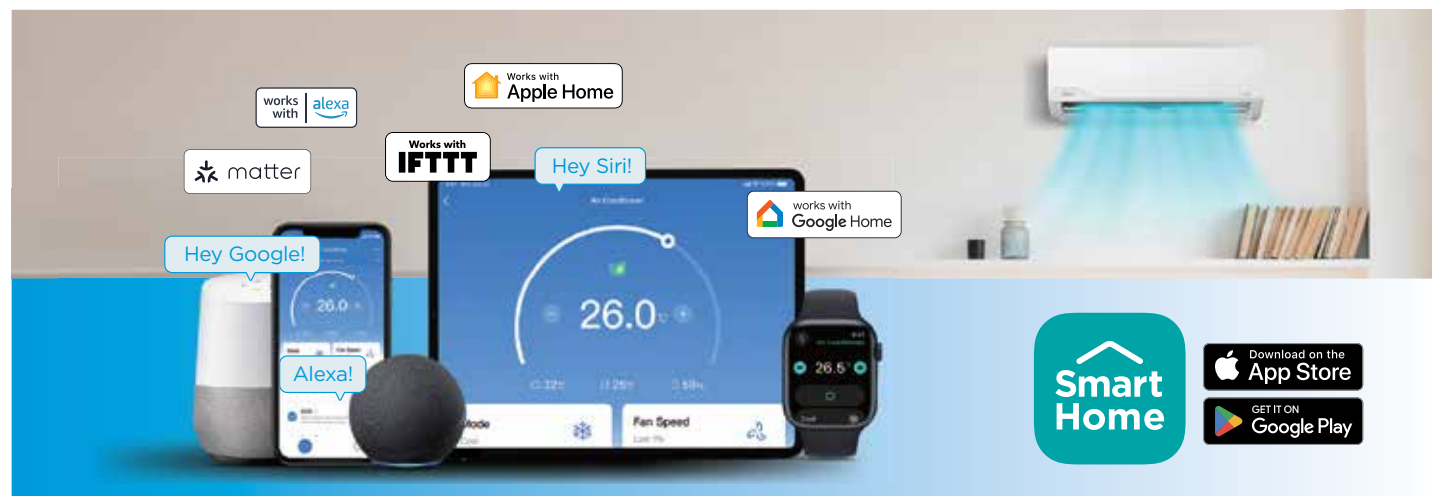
works with alexa

Works with Apple Home

matter

Works with IFTTT

Hey Siri!

works with Google Home

Hey Google!

26.0

Alexa!

26.0

Mode

Fan Speed

26.5

Smart Home

Download on the App Store

GET IT ON Google Play